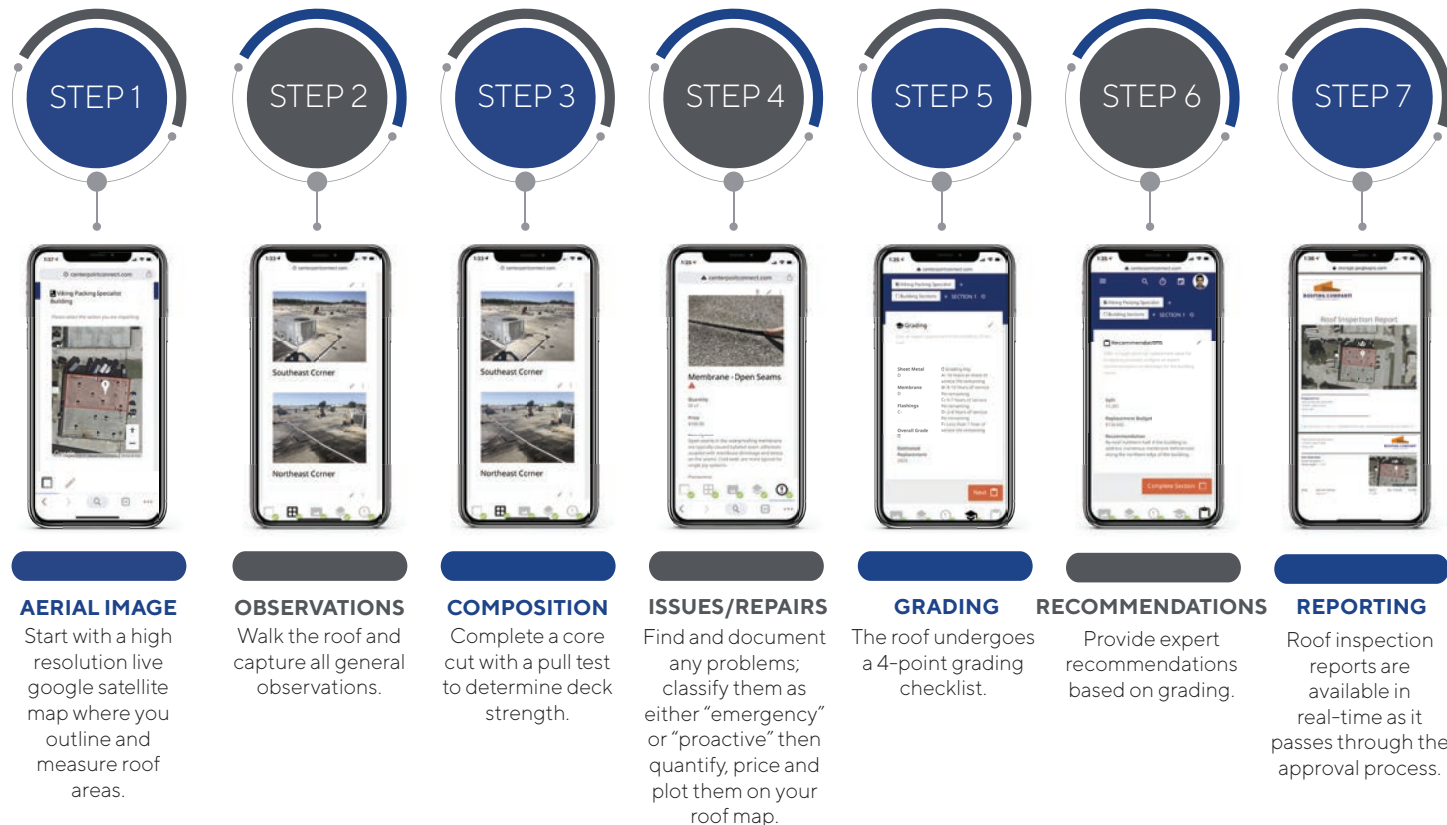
STEP 1

STEP 2

STEP 3

STEP 4

STEP 5

STEP 6

STEP 7

Viking Packing Specialist Building

Southeast Corner

Northeast Corner

Southeast Corner

Northeast Corner

Membrane - Open Seams

Grading

Next

Recommendations

Complete Section

Roof Inspection Report

AERIAL IMAGE
Start with a high resolution live google satellite map where you outline and measure roof areas.

OBSERVATIONS
Walk the roof and capture all general observations.

COMPOSITION
Complete a core cut with a pull test to determine deck strength.

ISSUES/REPAIRS
Find and document any problems; classify them as either "emergency" or "proactive" then quantify, price and plot them on your roof map.

GRADING
The roof undergoes a 4-point grading checklist.

RECOMMENDATIONS
Provide expert recommendations based on grading.

REPORTING
Roof inspection reports are available in real-time as it passes through the approval process.